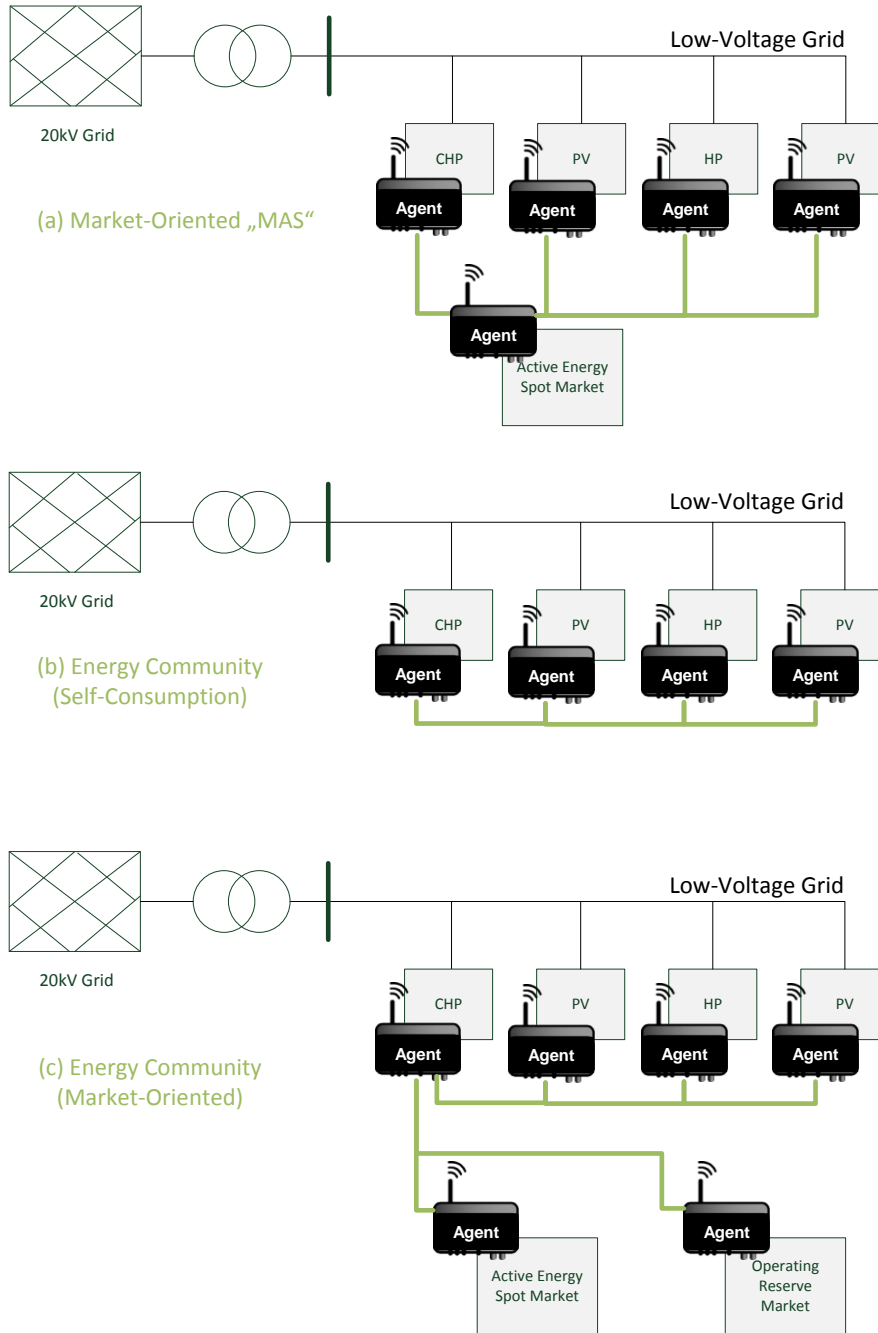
Low-Voltage Grid

20kV Grid

CHP
Agent

PV
Agent

HP
Agent

PV
Agent

(a) Market-Oriented „MAS“

Agent
Active Energy Spot Market

Low-Voltage Grid

20kV Grid

CHP
Agent

PV
Agent

HP
Agent

PV
Agent

(b) Energy Community (Self-Consumption)

Low-Voltage Grid

20kV Grid

CHP
Agent

PV
Agent

HP
Agent

PV
Agent

(c) Energy Community (Market-Oriented)

Agent
Active Energy Spot Market

Agent
Operating Reserve Market